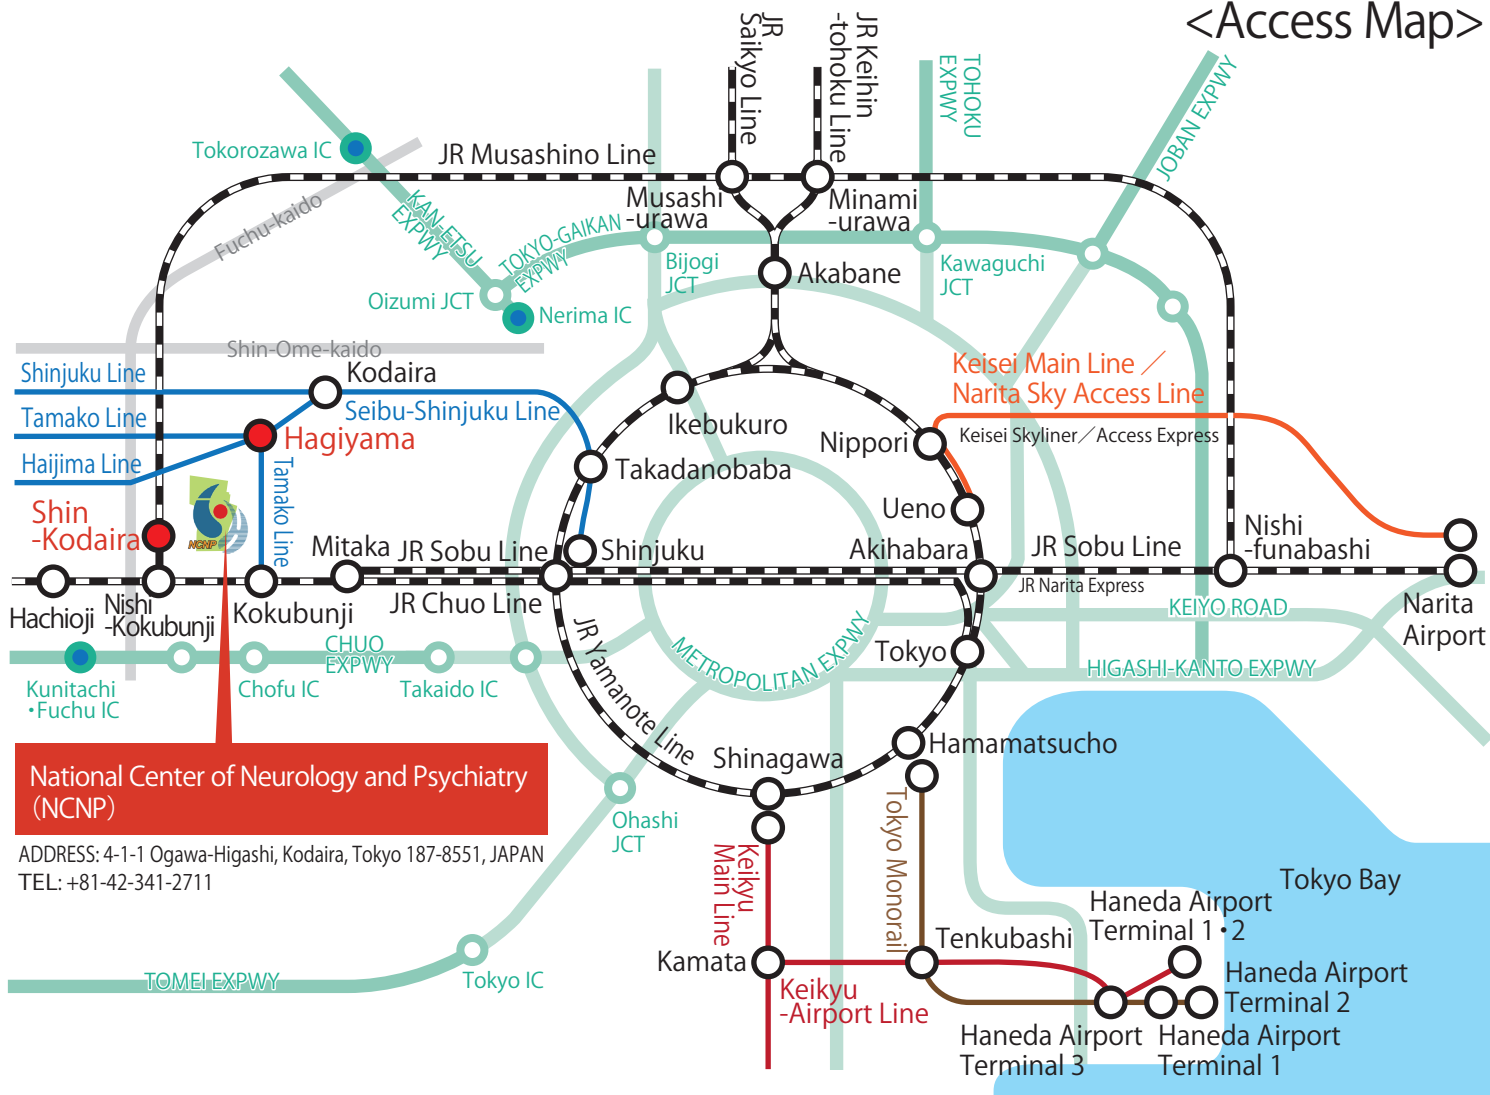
<Access Map>

JR Saikyo Line
JR Keihin -tohoku Line
TOHOKU EXPWY
JOBAN EXPWY
Tokorozawa IC
JR Musashino Line
Fuchu-kaido
KAN-ETSU EXPWY
Musashi -urawa
Minami -urawa
TOKYO-GAIKAN EXPWY
Bijogi JCT
Akabane
Kawaguchi JCT
Oizumi JCT
Nerima IC
Shin-Ome-kaido
Shinjuku Line
Kodaira
Keisei Main Line／Narita Sky Access Line
Tamako Line
Seibu-Shinjuku Line
Hagiyama
Ikebukuro
Nippori
Keisei Skyliner／Access Express
Haijima Line
Takadanobaba
Tamako Line
Ueno
Shin -Kodaira
NCNP
Mitaka
JR Sobu Line
Shinjuku
Akihabara
JR Sobu Line
Nishi -funabashi
JR Narita Express
Hachioji
Nishi -Kokubunji
Kokubunji
JR Chuo Line
KEIYO ROAD
Narita Airport
CHUO EXPWY
JR Yamanote Line
METROPOLITAN EXPWY
Tokyo
HIGASHI-KANTO EXPWY
Kunitachi ・Fuchu IC
Chofu IC
Takaido IC
National Center of Neurology and Psychiatry (NCNP)
Shinagawa
Hamamatsucho
Ohashi JCT
ADDRESS: 4-1-1 Ogawa-Higashi, Kodaira, Tokyo 187-8551, JAPAN
TEL: +81-42-341-2711
Keikyu Main Line
Tokyo Monorail
Tokyo Bay
Haneda Airport Terminal 1・2
Tenkubashi
Kamata
Haneda Airport Terminal 2
TOMEI EXPWY
Tokyo IC
Keikyu -Airport Line
Haneda Airport Terminal 3
Haneda Airport Terminal 1